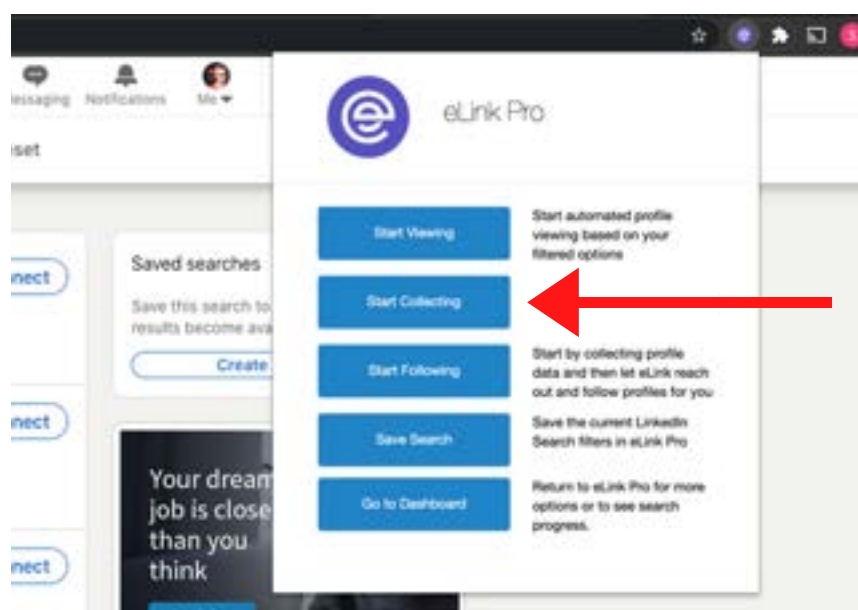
lessaging Notifications Me

eset

nect

nect

nect

Saved searches

Save this search to results become ava

Create

Your dream job is close than you think

eLink Pro

Start Viewing

Start automated profile viewing based on your filtered options

Start Collecting

Start Following

Start by collecting profile data and then let eLink reach out and follow profiles for you

Save Search

Save the current LinkedIn Search filters in eLink Pro

Go to Dashboard

Return to eLink Pro for more options or to see search progress.